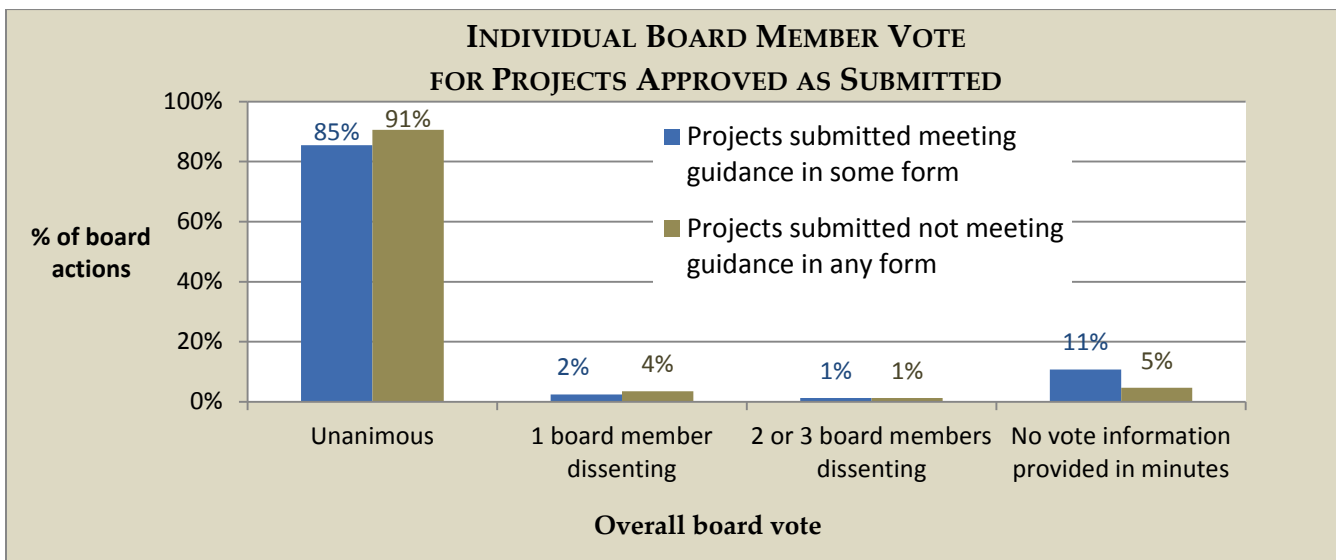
INDIVIDUAL BOARD MEMBER VOTE FOR PROJECTS APPROVED AS SUBMITTED

100%
80%
60%
40%
20%
0%

% of board actions

Projects submitted meeting guidance in some form
Projects submitted not meeting guidance in any form

85% 91%
2% 4%
1% 1%
11% 5%

Unanimous
1 board member dissenting
2 or 3 board members dissenting
No vote information provided in minutes

Overall board vote